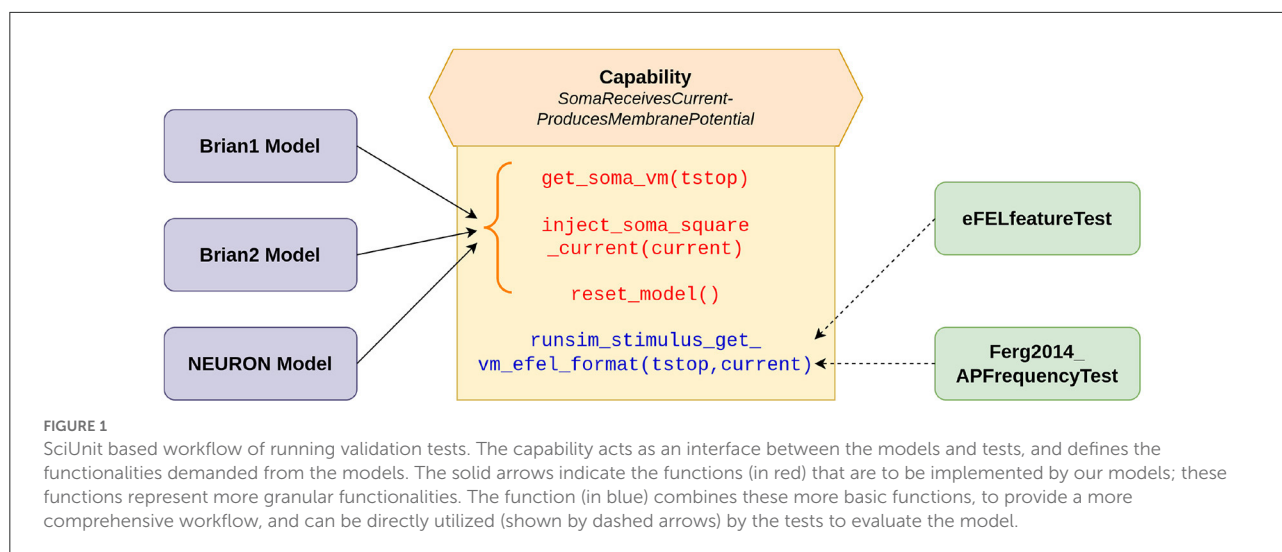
Capability
SomaReceivesCurrent-ProducesMembranePotential

Brian1 Model

Brian2 Model

NEURON Model

get_soma_vm(tstop)

inject_soma_square _current(current)

reset_model()

runsim_stimulus_get_ vm_efel_format(tstop,current)

eFELfeatureTest

Ferg2014_ APFrequencyTest

FIGURE 1
SciUnit based workflow of running validation tests. The capability acts as an interface between the models and tests, and defines the functionalities demanded from the models. The solid arrows indicate the functions (in red) that are to be implemented by our models; these functions represent more granular functionalities. The function (in blue) combines these more basic functions, to provide a more comprehensive workflow, and can be directly utilized (shown by dashed arrows) by the tests to evaluate the model.